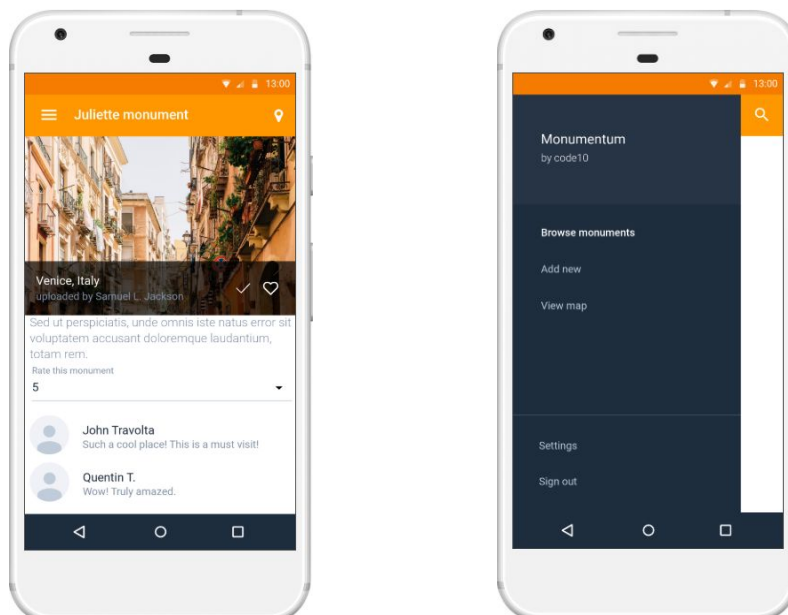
13:00

Juliette monument

Venice, Italy
uploaded by Samuel L. Jackson

Sed ut perspiciatis, unde omnis iste natus error sit voluptatem accusant doloremque laudantium, totam rem.

Rate this monument
5

John Travolta
Such a cool place! This is a must visit!

Quentin T.
Wow! Truly amazed.

13:00

Monumentum
by code10

Browse monuments
Add new
View map

Settings
Sign out